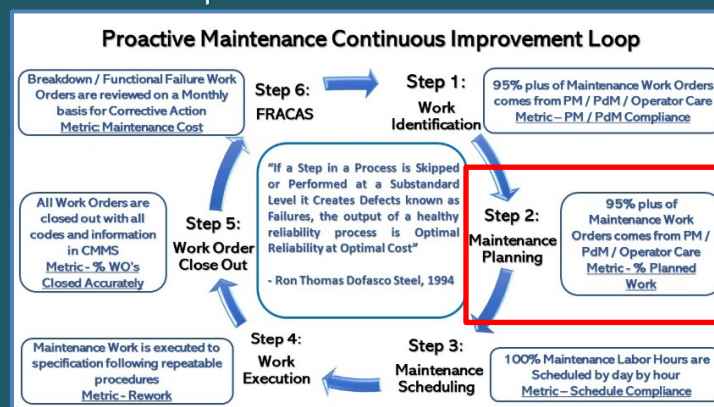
Proactive Maintenance Continuous Improvement Loop

Breakdown / Functional Failure Work Orders are reviewed on a Monthly basis for Corrective Action
Metric: Maintenance Cost

Step 6:
FRACAS

Step 1:
Work Identification

95% plus of Maintenance Work Orders comes from PM / PdM / Operator Care
Metric – PM / PdM Compliance

"If a Step in a Process is Skipped or Performed at a Substandard Level it Creates Defects known as Failures, the output of a healthy reliability process is Optimal Reliability at Optimal Cost"

- Ron Thomas Dofasco Steel, 1994

All Work Orders are closed out with all codes and information in CMMS
Metric - % WO's Closed Accurately

Step 5:
Work Order Close Out

Step 2:
Maintenance Planning

95% plus of Maintenance Work Orders comes from PM / PdM / Operator Care
Metric - % Planned Work

Step 4:
Work Execution

Maintenance Work is executed to specification following repeatable procedures
Metric - Rework

Step 3:
Maintenance Scheduling

100% Maintenance Labor Hours are Scheduled by day by hour
Metric – Schedule Compliance